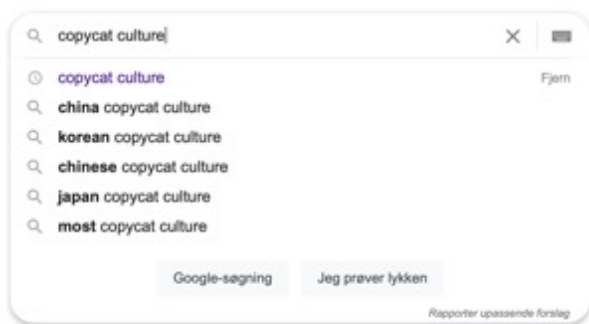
copycat culture

copycat culture Fjern

china copycat culture

korean copycat culture

chinese copycat culture

japan copycat culture

most copycat culture

Google-søgning Jeg prøver lykken

Rapporter upassende forslag